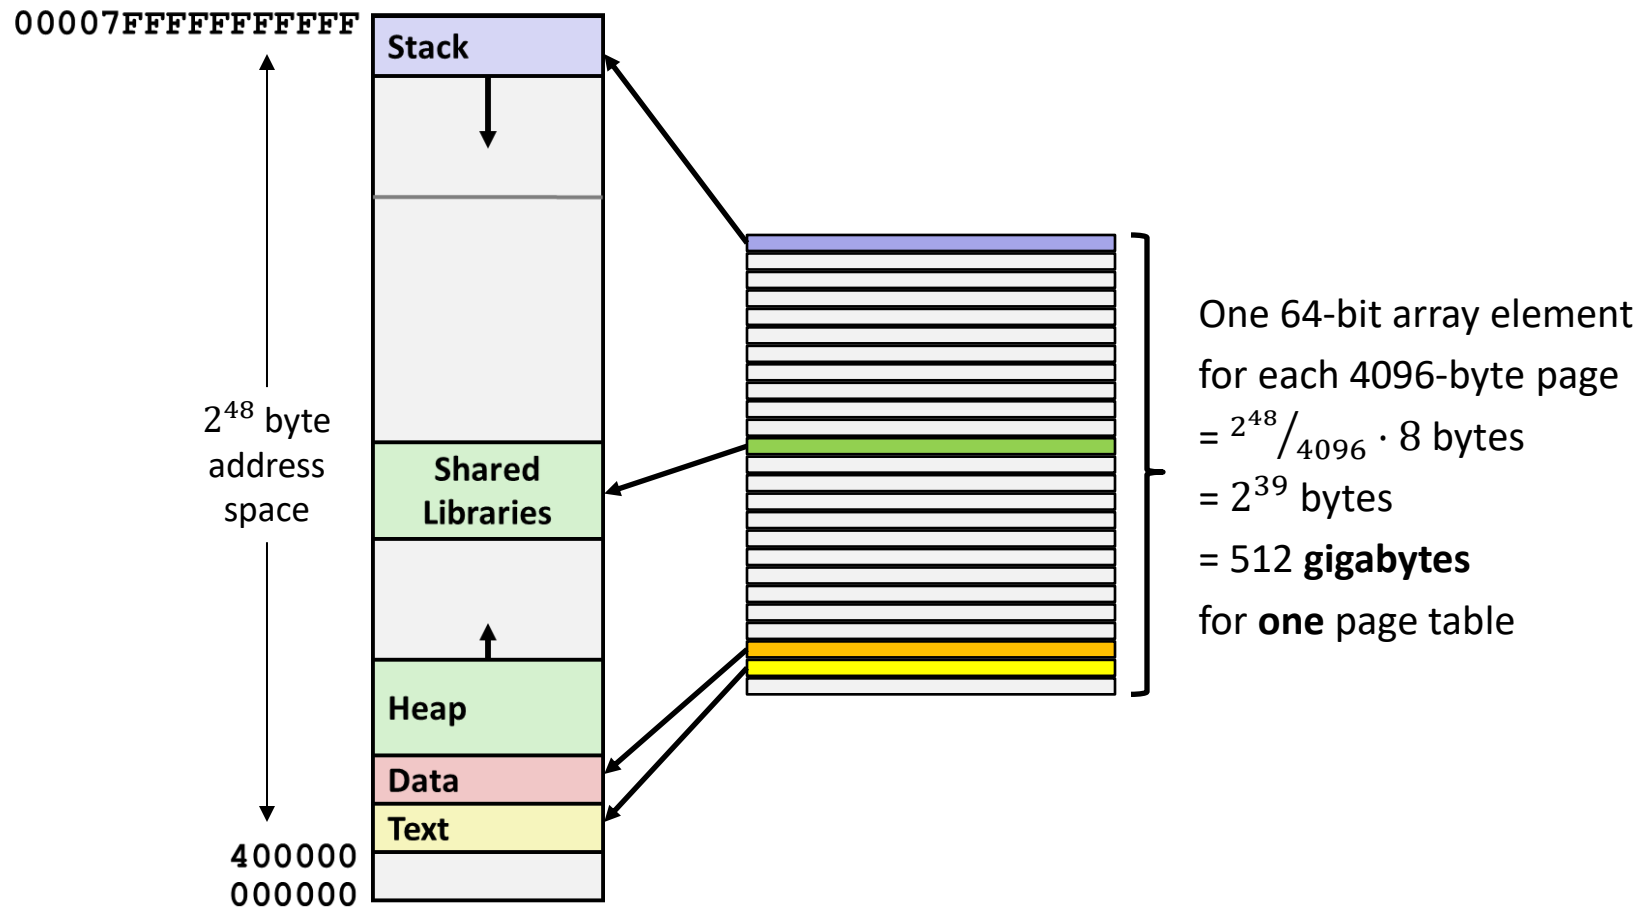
00007FFFFFFFFFFF

Stack

$2^{48}$ byte address space

Shared Libraries

Heap

Data

Text

400000

000000

One 64-bit array element for each 4096-byte page

= $^{2^{48}}/_{4096} \cdot 8$ bytes

= $2^{39}$ bytes

= 512 **gigabytes**

for **one** page table